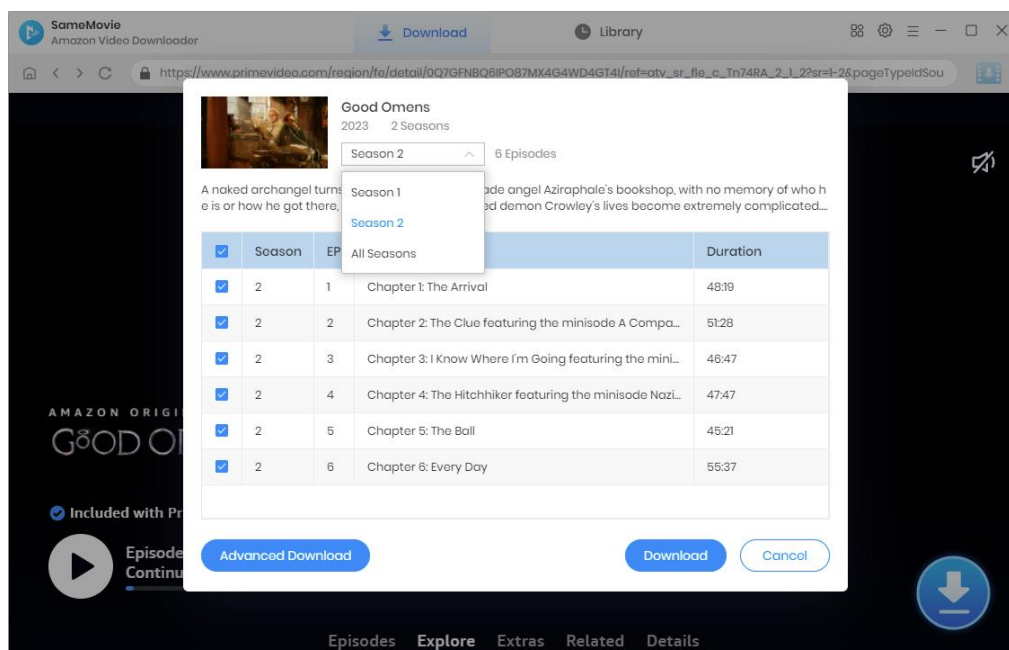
SameMovie
Amazon Video Downloader

Download

Library

https://www.primevideo.com/region/fe/detail/0Q7GFNBQ6IPO87MX4G4WD4GT4I/ref=atv_sr_fle_c_Tn74RA_2_1_2?sr=1-2&pageTypeIdSou

Good Omens
2023 2 Seasons

Season 2

6 Episodes

Season 1
Season 2
All Seasons

A naked archangel turns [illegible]ade angel Aziraphale's bookshop, with no memory of who he is or how he got there, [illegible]ed demon Crowley's lives become extremely complicated...

| | Season | EP | | Duration |
|---|---|---|---|---|
| ☑ | 2 | 1 | Chapter 1: The Arrival | 48:19 |
| ☑ | 2 | 2 | Chapter 2: The Clue featuring the minisode A Compa... | 51:28 |
| ☑ | 2 | 3 | Chapter 3: I Know Where I'm Going featuring the mini... | 46:47 |
| ☑ | 2 | 4 | Chapter 4: The Hitchhiker featuring the minisode Nazi... | 47:47 |
| ☑ | 2 | 5 | Chapter 5: The Ball | 45:21 |
| ☑ | 2 | 6 | Chapter 6: Every Day | 55:37 |

Advanced Download

Download

Cancel

AMAZON ORIGI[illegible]
GOOD O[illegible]

Included with Pr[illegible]

Episode
Continu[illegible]

Episodes Explore Extras Related Details